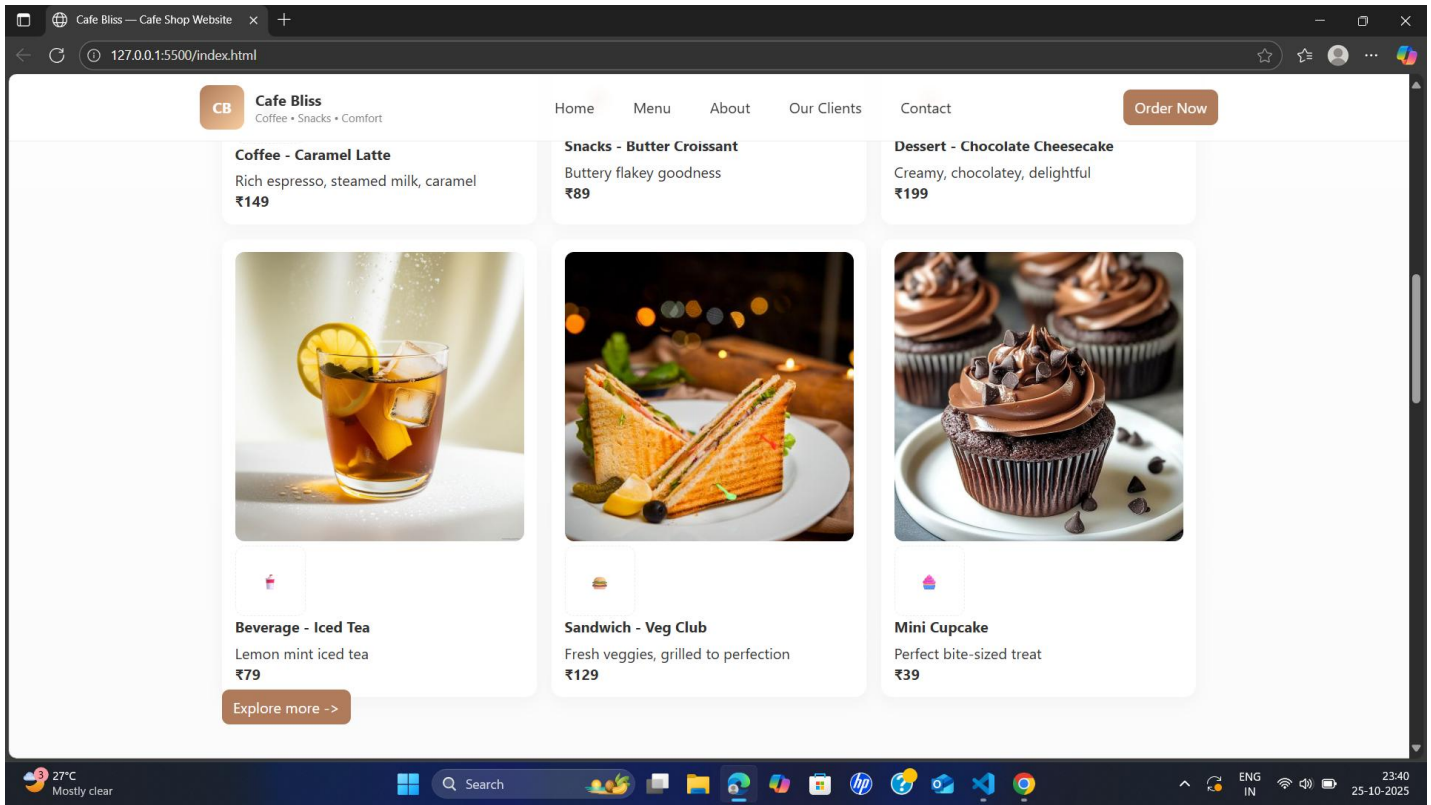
Cafe Bliss — Cafe Shop Website

127.0.0.1:5500/index.html

CB
Cafe Bliss
Coffee • Snacks • Comfort

Home Menu About Our Clients Contact

Order Now

Coffee - Caramel Latte
Rich espresso, steamed milk, caramel
₹149

Snacks - Butter Croissant
Buttery flakey goodness
₹89

Dessert - Chocolate Cheesecake
Creamy, chocolatey, delightful
₹199

Beverage - Iced Tea
Lemon mint iced tea
₹79

Sandwich - Veg Club
Fresh veggies, grilled to perfection
₹129

Mini Cupcake
Perfect bite-sized treat
₹39

Explore more ->

3
27°C
Mostly clear

Search

ENG
IN

23:40
25-10-2025